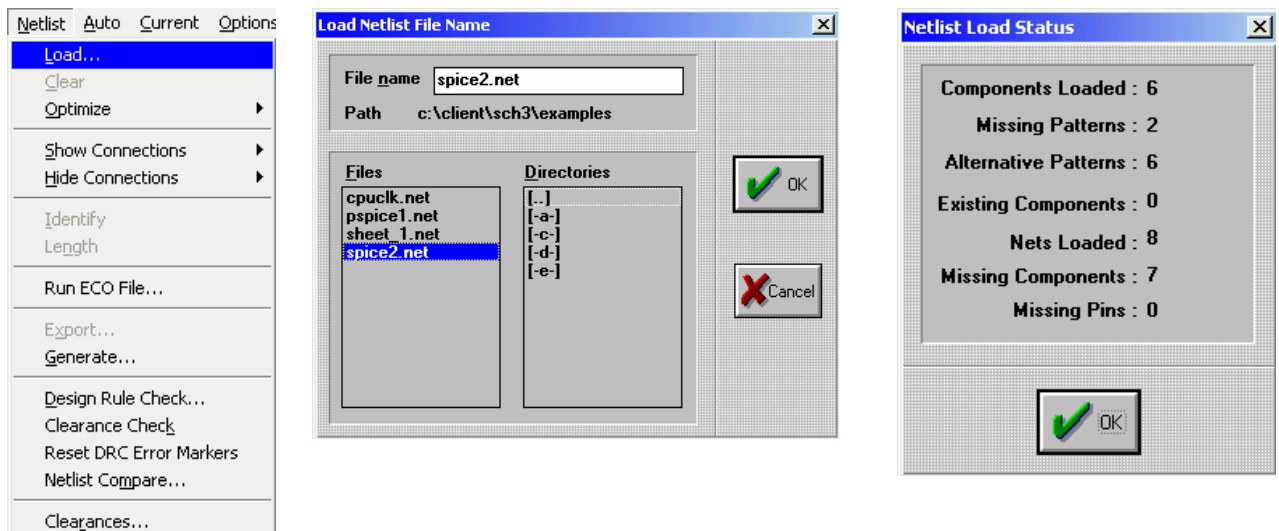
Netlist Auto Current Options

Load...
Clear
Optimize
Show Connections
Hide Connections
Identify
Length
Run ECO File...
Export...
Generate...
Design Rule Check...
Clearance Check
Reset DRC Error Markers
Netlist Compare...
Clearances...

Load Netlist File Name

File name spice2.net
Path c:\client\sch3\examples

Files
cpuclk.net
pspice1.net
sheet_1.net
spice2.net

Directories
[..]
[-a-]
[-c-]
[-d-]
[-e-]

OK
Cancel

Netlist Load Status

Components Loaded : 6
Missing Patterns : 2
Alternative Patterns : 6
Existing Components : 0
Nets Loaded : 8
Missing Components : 7
Missing Pins : 0

OK